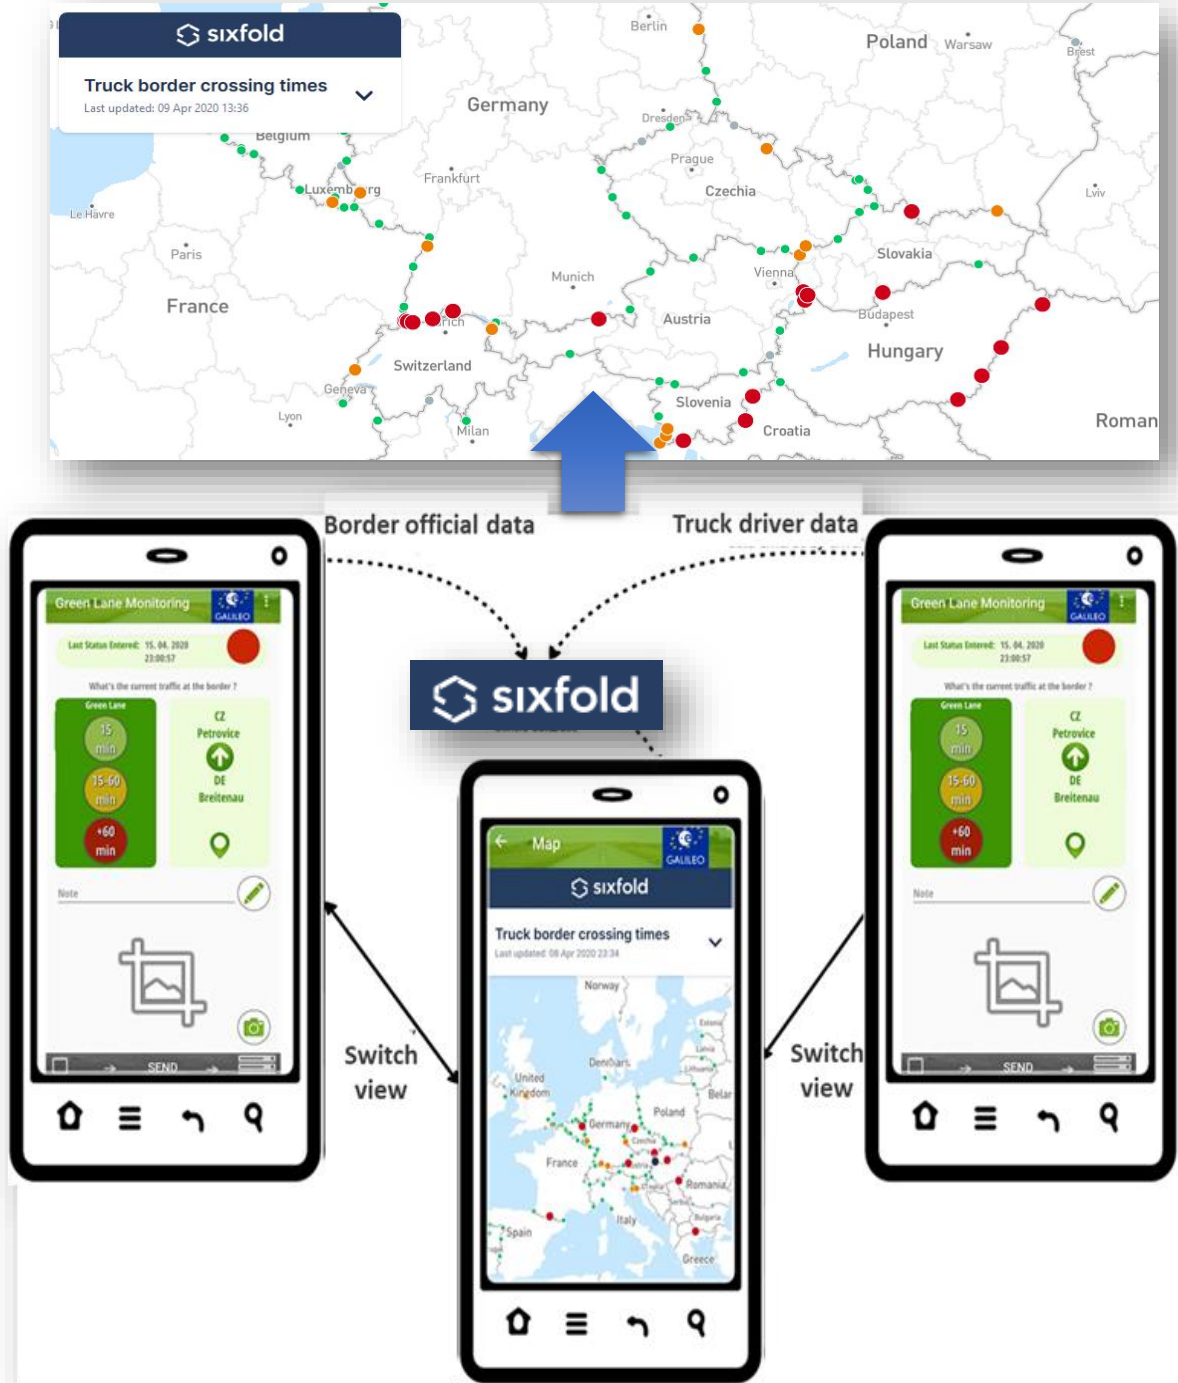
sixfold
Truck border crossing times
Last updated: 09 Apr 2020 13:36

Berlin
Poland Warsaw
Brest
Germany
Belgium
Dresden
Prague
Czechia
Luxembourg
Frankfurt
Lviv
Le Havre
Slovakia
Paris
Munich
Vienna
France
Austria
Budapest
Zurich
Hungary
Switzerland
Geneva
Slovenia
Lyon
Milan
Croatia
Roman

Border official data
Truck driver data

sixfold

Green Lane Monitoring
GALILEO
Last Status Entered: 15. 04. 2020 23:00:57
What's the current traffic at the border ?
Green Lane
15 min
15-60 min
+60 min
CZ Petrovice
DE Breitenau
Note
SEND

Map
GALILEO
sixfold
Truck border crossing times
Last updated: 08 Apr 2020 23:34
Norway
Estonia
Latvia
Denmark
Lithuania
United Kingdom
Belar
Poland
Germany
Czechia
France
Romania
Bulgaria
Italy
Spain
Greece

Green Lane Monitoring
GALILEO
Last Status Entered: 15. 04. 2020 23:00:57
What's the current traffic at the border ?
Green Lane
15 min
15-60 min
+60 min
CZ Petrovice
DE Breitenau
Note
SEND

Switch view
Switch view